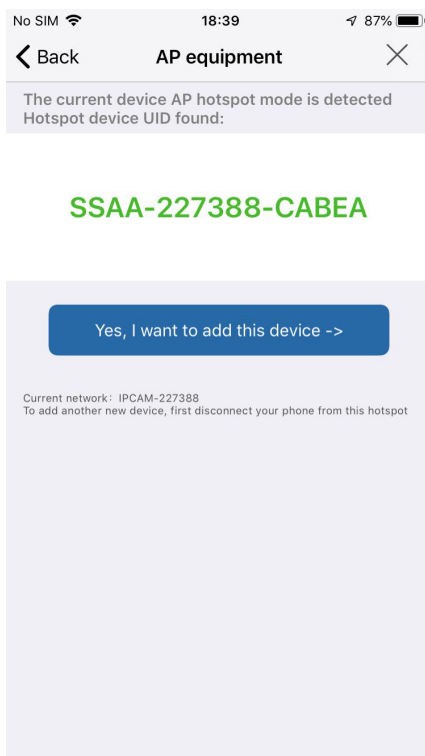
No SIM 18:39 87%

Back AP equipment

The current device AP hotspot mode is detected
Hotspot device UID found:

SSAA-227388-CABEA

Yes, I want to add this device ->

Current network：IPCAM-227388
To add another new device, first disconnect your phone from this hotspot